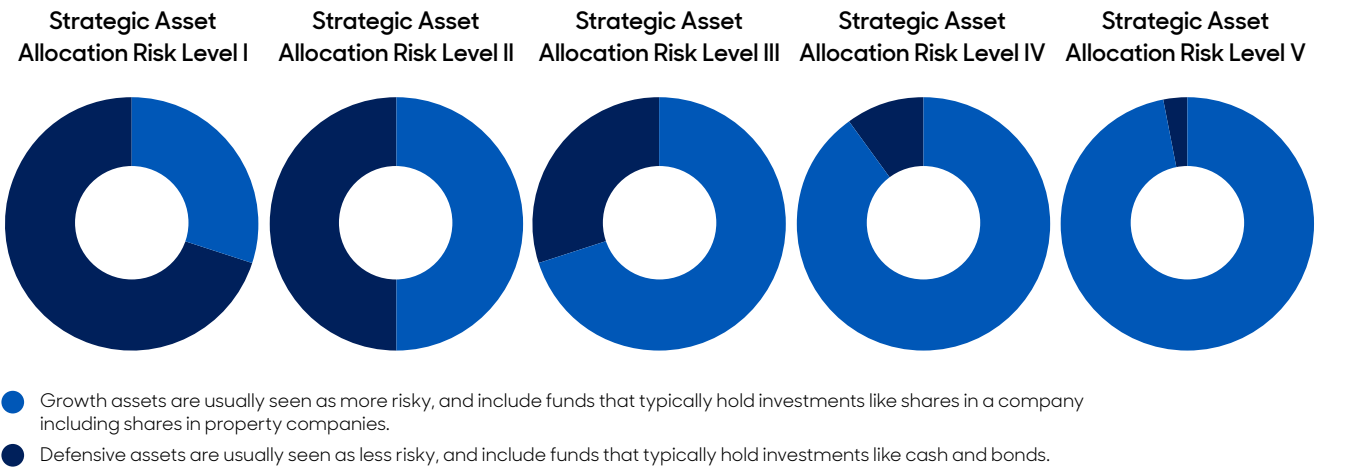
Strategic Asset Allocation Risk Level I

Strategic Asset Allocation Risk Level II

Strategic Asset Allocation Risk Level III

Strategic Asset Allocation Risk Level IV

Strategic Asset Allocation Risk Level V

Growth assets are usually seen as more risky, and include funds that typically hold investments like shares in a company including shares in property companies.

Defensive assets are usually seen as less risky, and include funds that typically hold investments like cash and bonds.